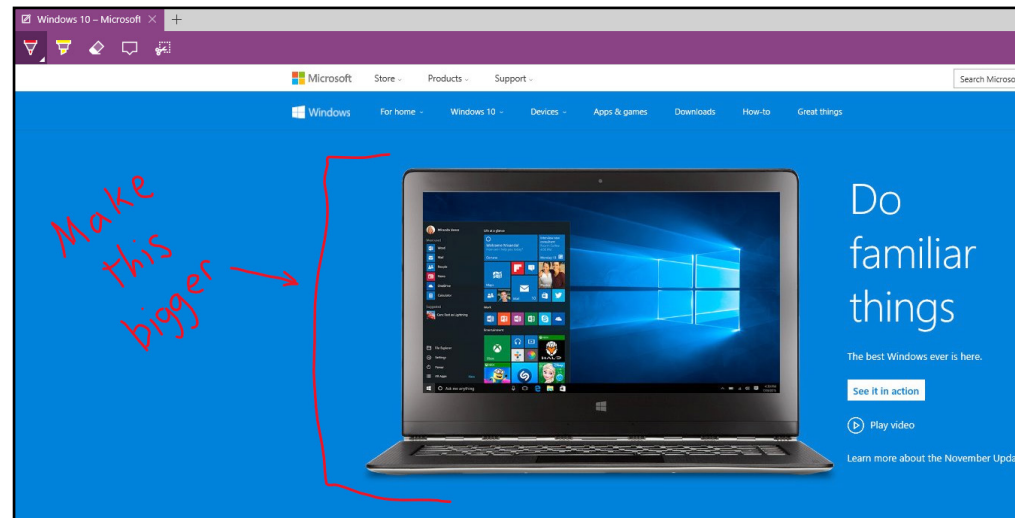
Windows 10 – Microsoft ✕ +

Microsoft Store Products Support

Search Microso

Windows For home Windows 10 Devices Apps & games Downloads How-to Great things

Make this bigger

Do familiar things

The best Windows ever is here.

See it in action

Play video

Learn more about the November Upda